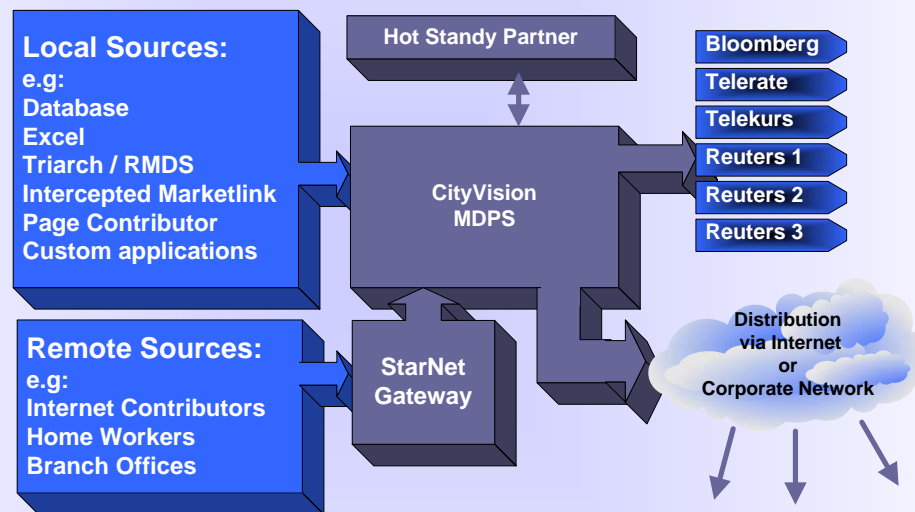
Local Sources:
e.g:
Database
Excel
Triarch / RMDS
Intercepted Marketlink
Page Contributor
Custom applications

Hot Standy Partner

CityVision
MDPS

Bloomberg
Telerate
Telekurs
Reuters 1
Reuters 2
Reuters 3

Remote Sources:
e.g:
Internet Contributors
Home Workers
Branch Offices

StarNet
Gateway

Distribution
via Internet
or
Corporate Network